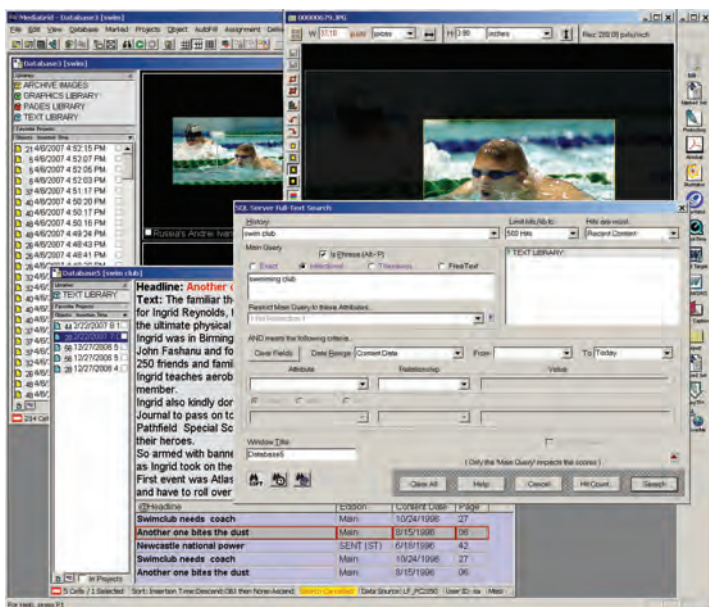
MediaGrid - Database3 [swim]

File Edit View Database Marked Projects Object AutoFill Assignment

00000679.JPG

W 17.10 picas H 3.80 inches Res: 200.00 pixels/inch

Database3 [swim]

ARCHIVE IMAGES
GRAPHICS LIBRARY
PAGES LIBRARY
TEXT LIBRARY

4/6/2007 4:52:15 PM
4/6/2007 4:52:07 PM
4/6/2007 4:52:05 PM
4/6/2007 4:52:03 PM
4/6/2007 4:51:17 PM
4/6/2007 4:50:20 PM
4/6/2007 4:50:17 PM
4/6/2007 4:50:16 PM
4/6/2007 4:49:34 PM
4/6/2007 4:48:43 PM
4/6/2007 4:48:41 PM

Russia's Andrei Ivan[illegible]

Database5 [swim club]

TEXT LIBRARY

2/27/2007 8:1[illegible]
2/27/2007 8:1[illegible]
12/27/2006 5:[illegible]
12/27/2006 5:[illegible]
12/27/2006 4:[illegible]

In Projects

Headline: Another o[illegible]
Text: The familiar th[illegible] for Ingrid Reynolds, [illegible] the ultimate physical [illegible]
Ingrid was in Birming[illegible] John Fashanu and fo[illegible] 250 friends and fami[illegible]
Ingrid teaches aerob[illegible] member.
Ingrid also kindly do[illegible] Journal to pass on t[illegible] Pathfield Special Sc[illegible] their heroes.
So armed with banne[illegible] as Ingrid took on the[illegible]
First event was Atlas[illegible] and have to roll over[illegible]

SQL Server Full-Text Search

History: swim club
Limit hits/db to: 500 Hits
Hits are worst: Recent Content
Main Query
Is Phrase (Alt+P)
Exact Inflectional Thesaurus FreeText
swimming club
TEXT LIBRARY
Restrict Main Query to these Attributes:
AND meets the following criteria...
Clear Fields Date Range Content Date From To Today
Attribute Relationship Value
Window Title: Database5
(Only the 'Main Query' impacts the scores)
Clear All Help Cancel Hit Count Search

| Headline | Edition | Content Date | Page |
|---|---|---|---|
| Swimclub needs coach | Main | 10/24/1996 | 27 |
| Another one bites the dust | Main | 8/15/1996 | 06 |
| Newcastle national power | SENT (ST) | 6/18/1996 | 42 |
| Swimclub needs coach | Main | 10/24/1996 | 27 |
| Another one bites the dust | Main | 8/15/1996 | 06 |

5 Cells / 1 Selected | Sort: Insertion Time Descend; DBI then None Ascend | Search Cancelled | Data Source: LF_PC2050 | User ID: sa | Mast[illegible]

For Help, press F1